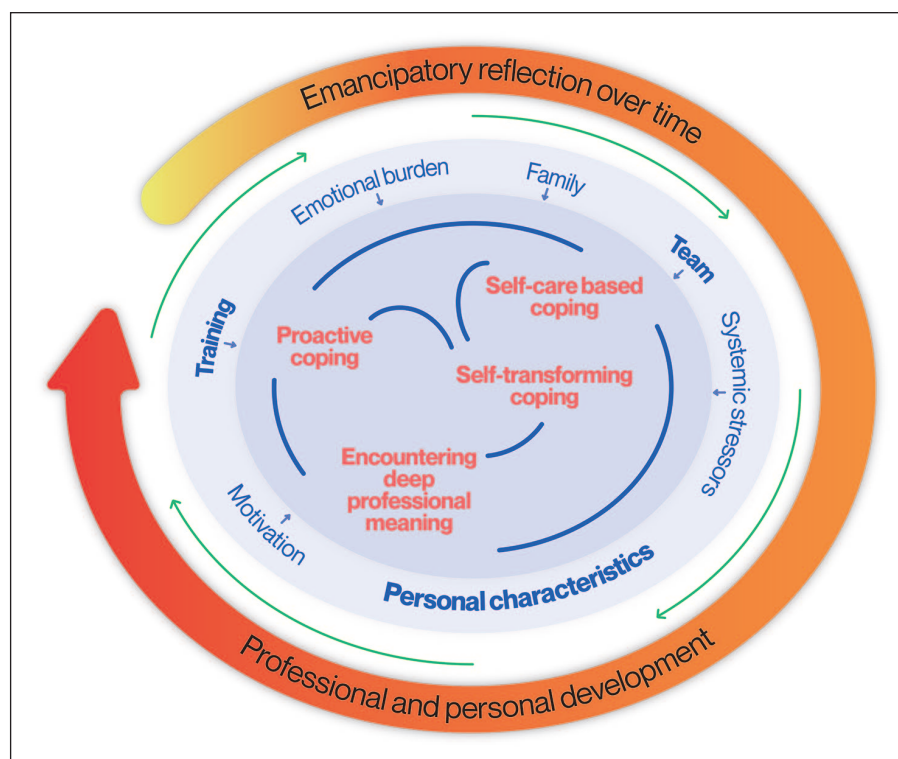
Emancipatory reflection over time

Emotional burden

Family

Team

Training

Systemic stressors

Motivation

Personal characteristics

Proactive coping

Self-care based coping

Self-transforming coping

Encountering deep professional meaning

Professional and personal development